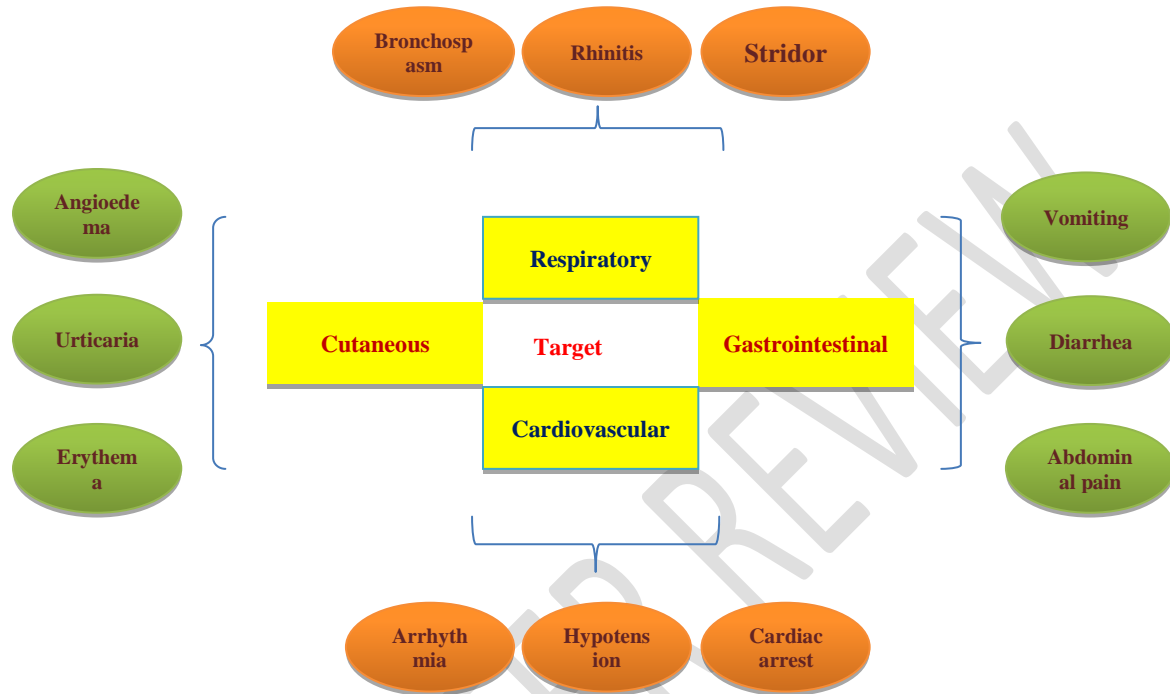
Bronchospasm

Rhinitis

Stridor

Angioedema

Urticaria

Erythema

Respiratory

Cutaneous

Target

Gastrointestinal

Cardiovascular

Vomiting

Diarrhea

Abdominal pain

Arrhythmia

Hypotension

Cardiac arrest

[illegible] REVIEW